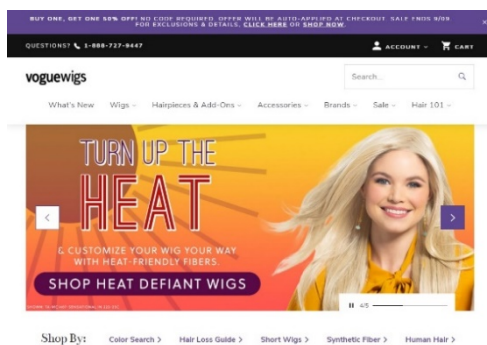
BUY ONE, GET ONE 50% OFF! NO CODE REQUIRED. OFFER WILL BE AUTO-APPLIED AT CHECKOUT. SALE ENDS 9/09. FOR EXCLUSIONS & DETAILS, CLICK HERE OR SHOP NOW.

QUESTIONS? 1-888-727-9447

ACCOUNT

CART

voguewigs

Search...

What's New Wigs Hairpieces & Add-Ons Accessories Brands Sale Hair 101

TURN UP THE HEAT

& CUSTOMIZE YOUR WIG YOUR WAY WITH HEAT-FRIENDLY FIBERS.

SHOP HEAT DEFIANT WIGS

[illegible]

4/5

Shop By: Color Search > Hair Loss Guide > Short Wigs > Synthetic Fiber > Human Hair >